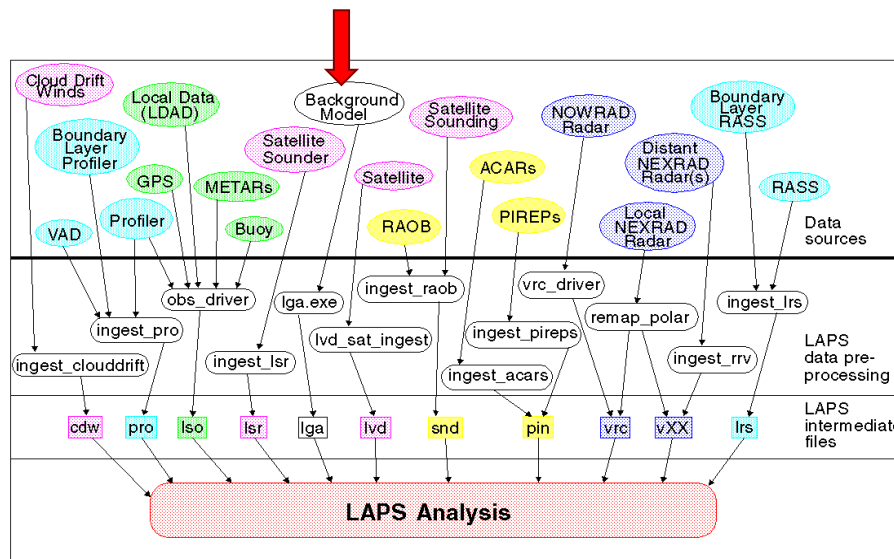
Cloud Drift Winds

Local Data (LDAD)

Background Model

Satellite Sounding

NOWRAD Radar

Boundary Layer RASS

Boundary Layer Profiler

Satellite Sounder

GPS

METARs

Satellite

ACARs

Distant NEXRAD Radar(s)

RASS

Profiler

VAD

Buoy

RAOB

PIREPs

Local NEXRAD Radar

Data sources

obs_driver

lga.exe

ingest_raob

vrc_driver

ingest_lrs

ingest_pro

lvd_sat_ingest

ingest_pireps

remap_polar

ingest_clouddrift

ingest_lsr

ingest_acars

ingest_rrv

LAPS data pre-processing

LAPS intermediate files

cdw

pro

lso

lsr

lga

lvd

snd

pin

vrc

vXX

lrs

LAPS Analysis